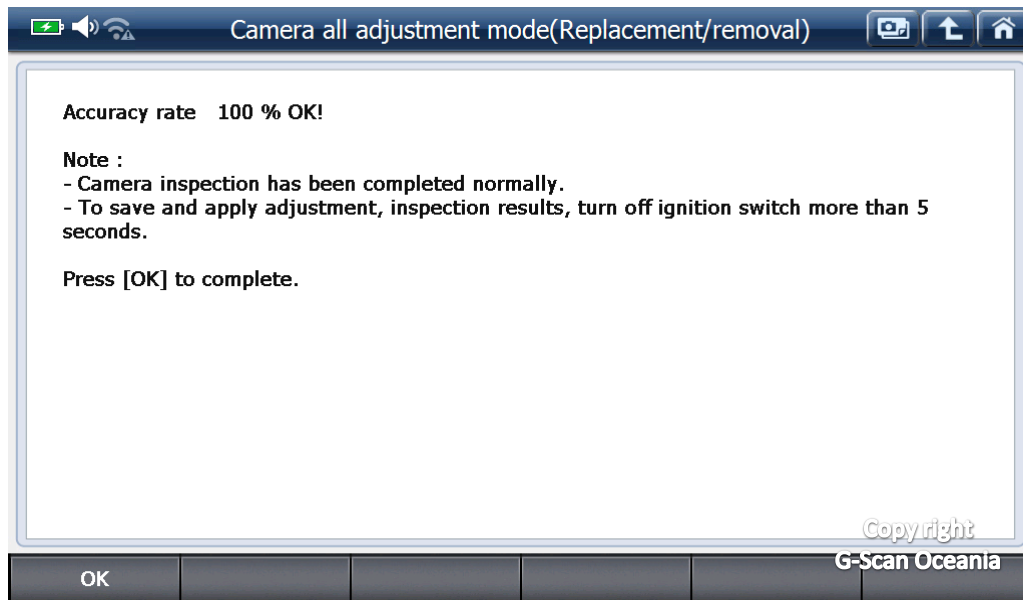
Camera all adjustment mode(Replacement/removal)

Accuracy rate 100 % OK!

Note :
- Camera inspection has been completed normally.
- To save and apply adjustment, inspection results, turn off ignition switch more than 5 seconds.

Press [OK] to complete.

Copy right
G-Scan Oceania

OK